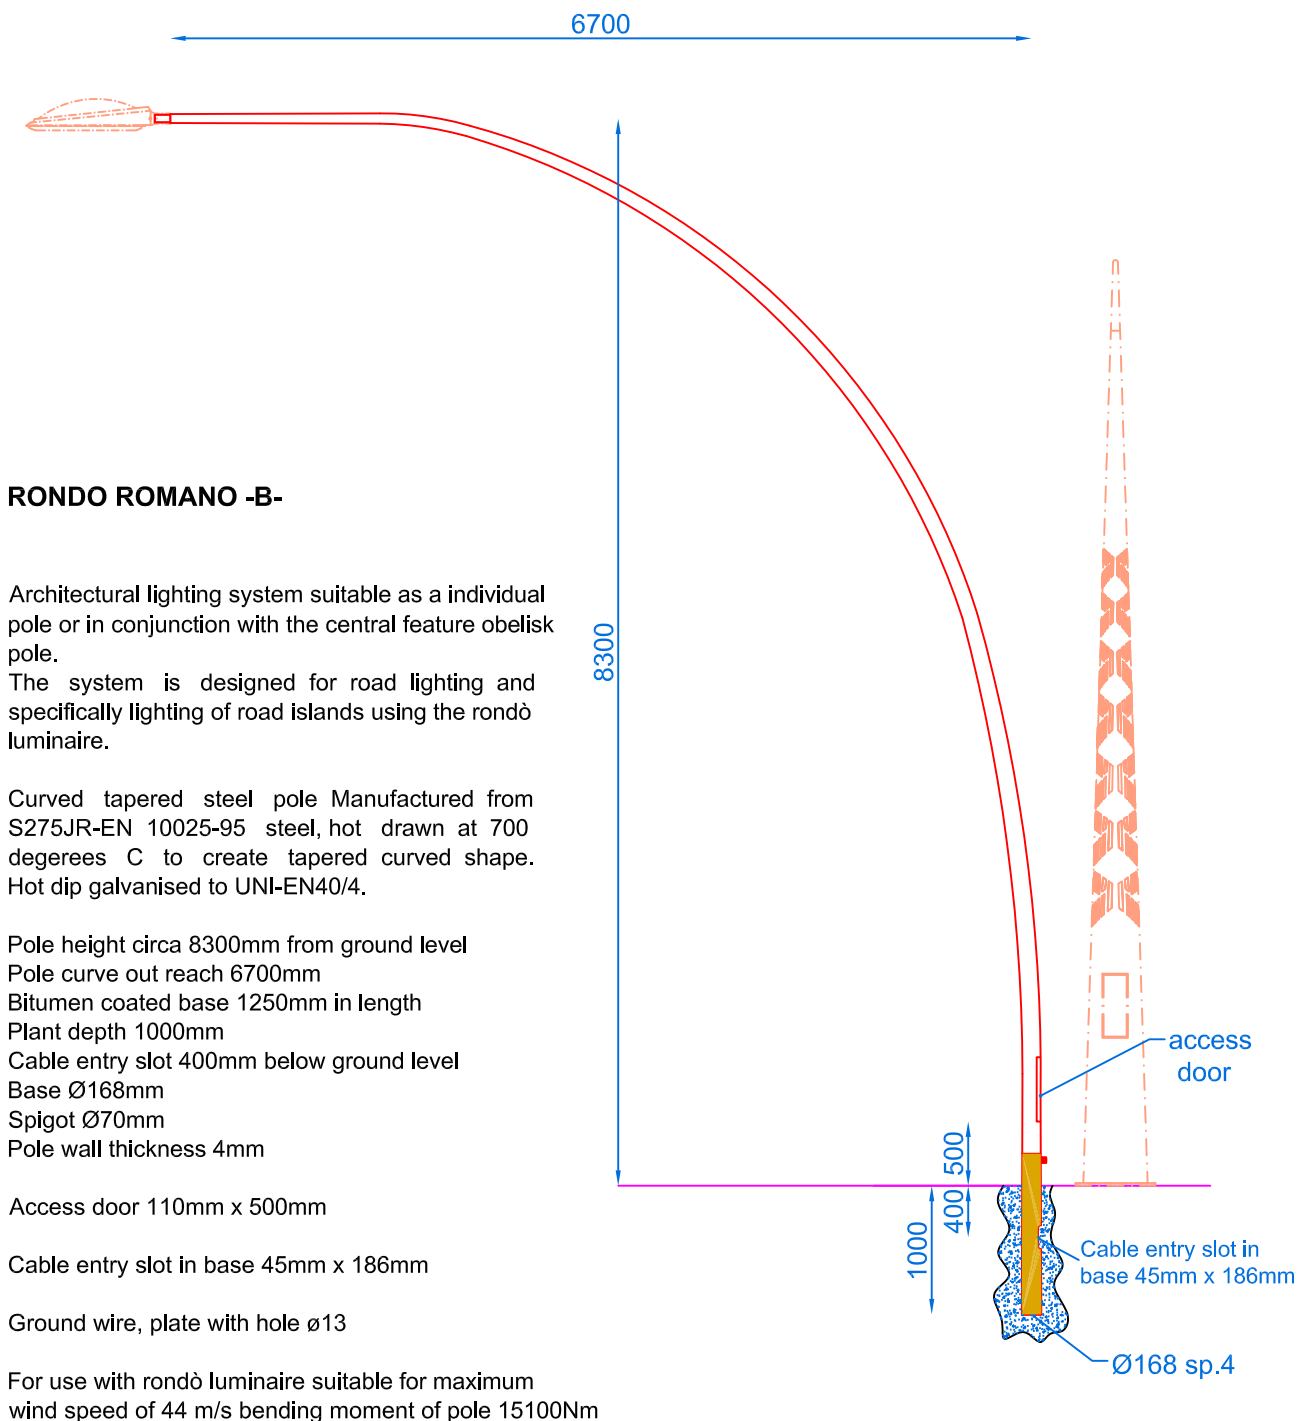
6700

8300

RONDO ROMANO -B-

Architectural lighting system suitable as a individual pole or in conjunction with the central feature obelisk pole.
The system is designed for road lighting and specifically lighting of road islands using the rondò luminaire.

Curved tapered steel pole Manufactured from S275JR-EN 10025-95 steel, hot drawn at 700 degerees C to create tapered curved shape. Hot dip galvanised to UNI-EN40/4.

Pole height circa 8300mm from ground level
Pole curve out reach 6700mm
Bitumen coated base 1250mm in length
Plant depth 1000mm
Cable entry slot 400mm below ground level
Base Ø168mm
Spigot Ø70mm
Pole wall thickness 4mm

Access door 110mm x 500mm

Cable entry slot in base 45mm x 186mm

Ground wire, plate with hole ø13

For use with rondò luminaire suitable for maximum wind speed of 44 m/s bending moment of pole 15100Nm

access door

500

400

1000

Cable entry slot in base 45mm x 186mm

Ø168 sp.4